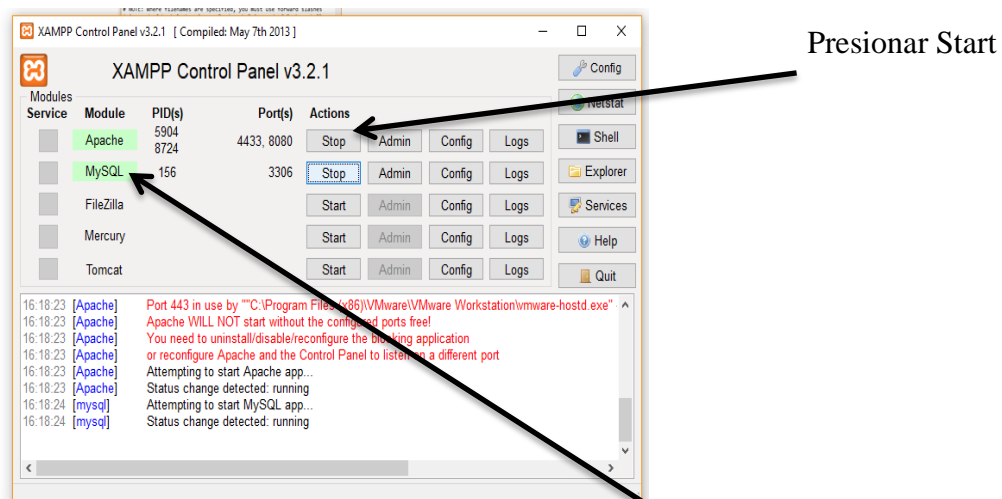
XAMPP Control Panel v3.2.1 [ Compiled: May 7th 2013 ]

XAMPP Control Panel v3.2.1

Presionar Start

Modules

| Service | Module | PID(s) | Port(s) | Actions | | | |
|---|---|---|---|---|---|---|---|
| | Apache | 5904 8724 | 4433, 8080 | Stop | Admin | Config | Logs |
| | MySQL | 156 | 3306 | Stop | Admin | Config | Logs |
| | FileZilla | | | Start | Admin | Config | Logs |
| | Mercury | | | Start | Admin | Config | Logs |
| | Tomcat | | | Start | Admin | Config | Logs |

Config
Netstat
Shell
Explorer
Services
Help
Quit

16:18:23 [Apache] Port 443 in use by ""C:\Program Files (x86)\VMware\VMware Workstation\vmware-hostd.exe"
16:18:23 [Apache] Apache WILL NOT start without the configured ports free!
16:18:23 [Apache] You need to uninstall/disable/reconfigure the blocking application
16:18:23 [Apache] or reconfigure Apache and the Control Panel to listen on a different port
16:18:23 [Apache] Attempting to start Apache app...
16:18:23 [Apache] Status change detected: running
16:18:24 [mysql] Attempting to start MySQL app...
16:18:24 [mysql] Status change detected: running